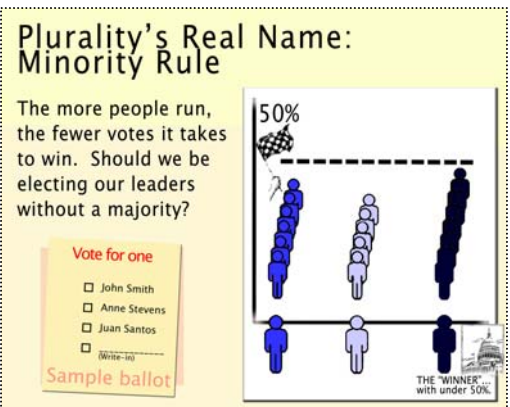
Plurality's Real Name: Minority Rule

The more people run, the fewer votes it takes to win. Should we be electing our leaders without a majority?

Vote for one

☐ John Smith
☐ Anne Stevens
☐ Juan Santos
☐ ________
(Write-in)

Sample ballot

50%

THE "WINNER"... with under 50%.